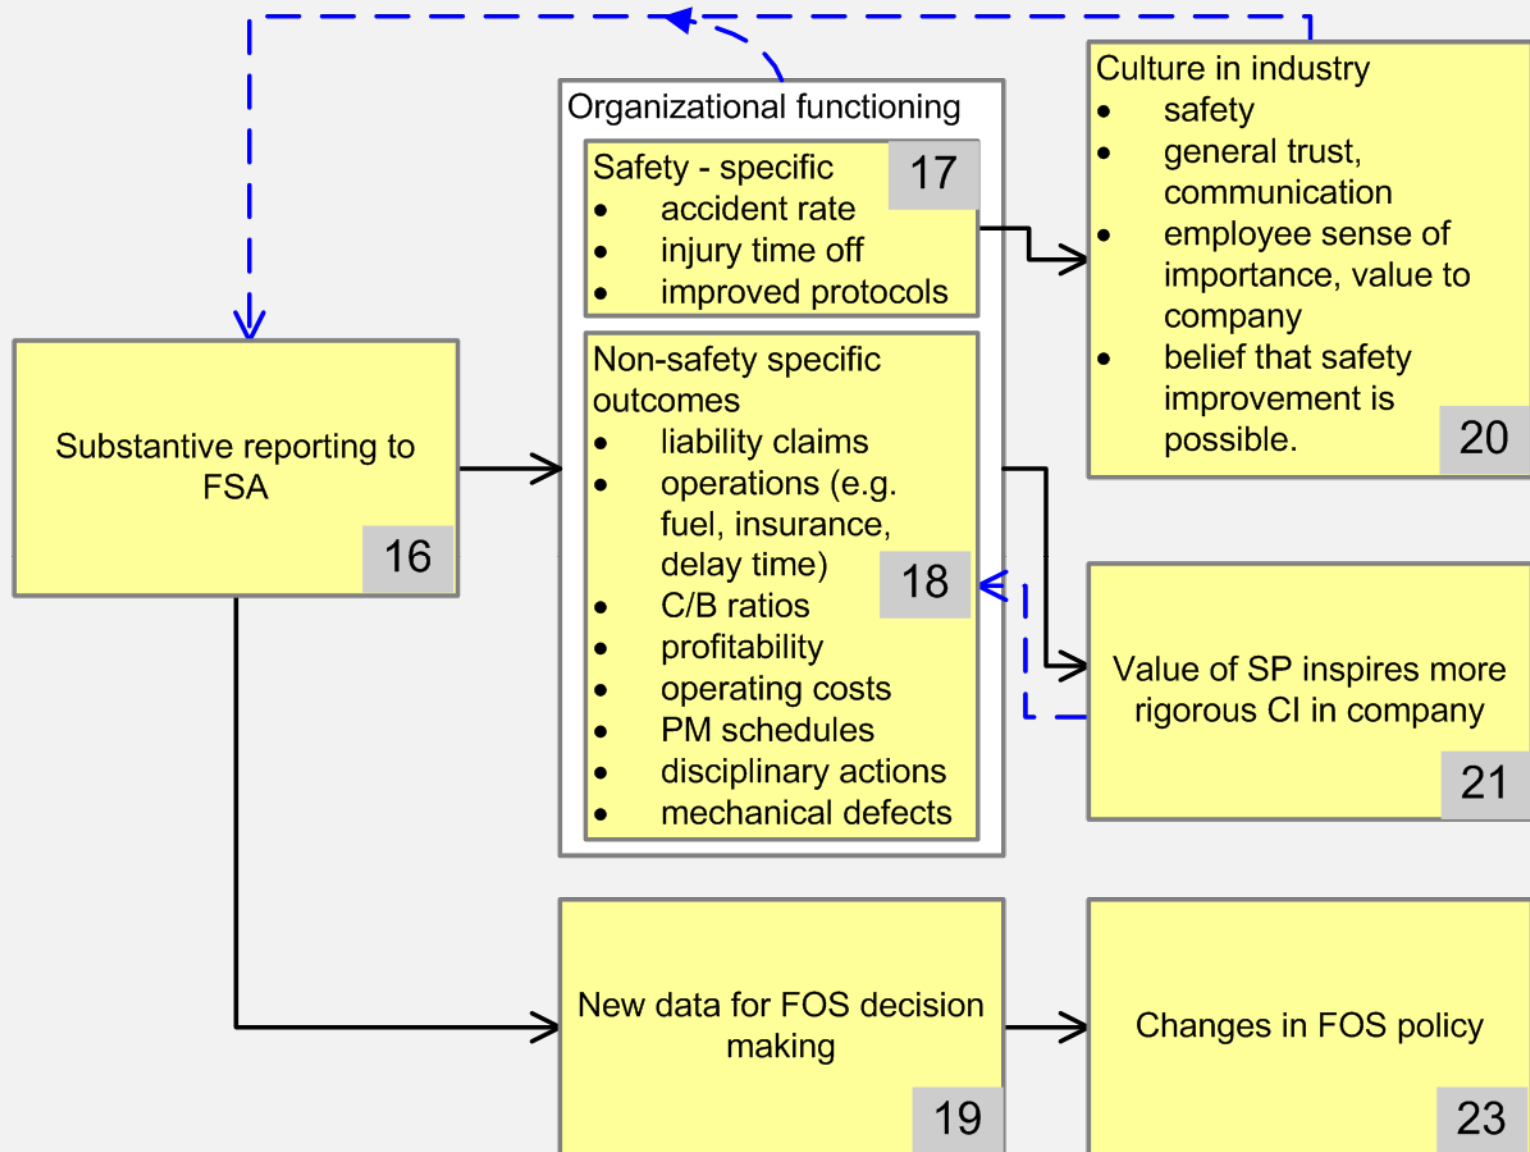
Substantive reporting to FSA

16

Organizational functioning

Safety - specific

17

- accident rate
- injury time off
- improved protocols

Non-safety specific outcomes

- liability claims
- operations (e.g. fuel, insurance, delay time)
- C/B ratios
- profitability
- operating costs
- PM schedules
- disciplinary actions
- mechanical defects

18

Culture in industry

- safety
- general trust, communication
- employee sense of importance, value to company
- belief that safety improvement is possible.

20

Value of SP inspires more rigorous CI in company

21

New data for FOS decision making

19

Changes in FOS policy

23